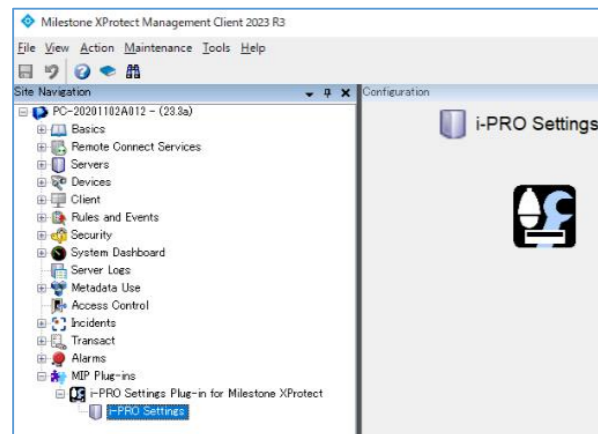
Milestone XProtect Management Client 2023 R3

File View Action Maintenance Tools Help

Site Navigation

Configuration

PC-20201102A012 - (23.3a)
Basics
Remote Connect Services
Servers
Devices
Client
Rules and Events
Security
System Dashboard
Server Logs
Metadata Use
Access Control
Incidents
Transact
Alarms
MIP Plug-ins
i-PRO Settings Plug-in for Milestone XProtect
i-PRO Settings

i-PRO Settings